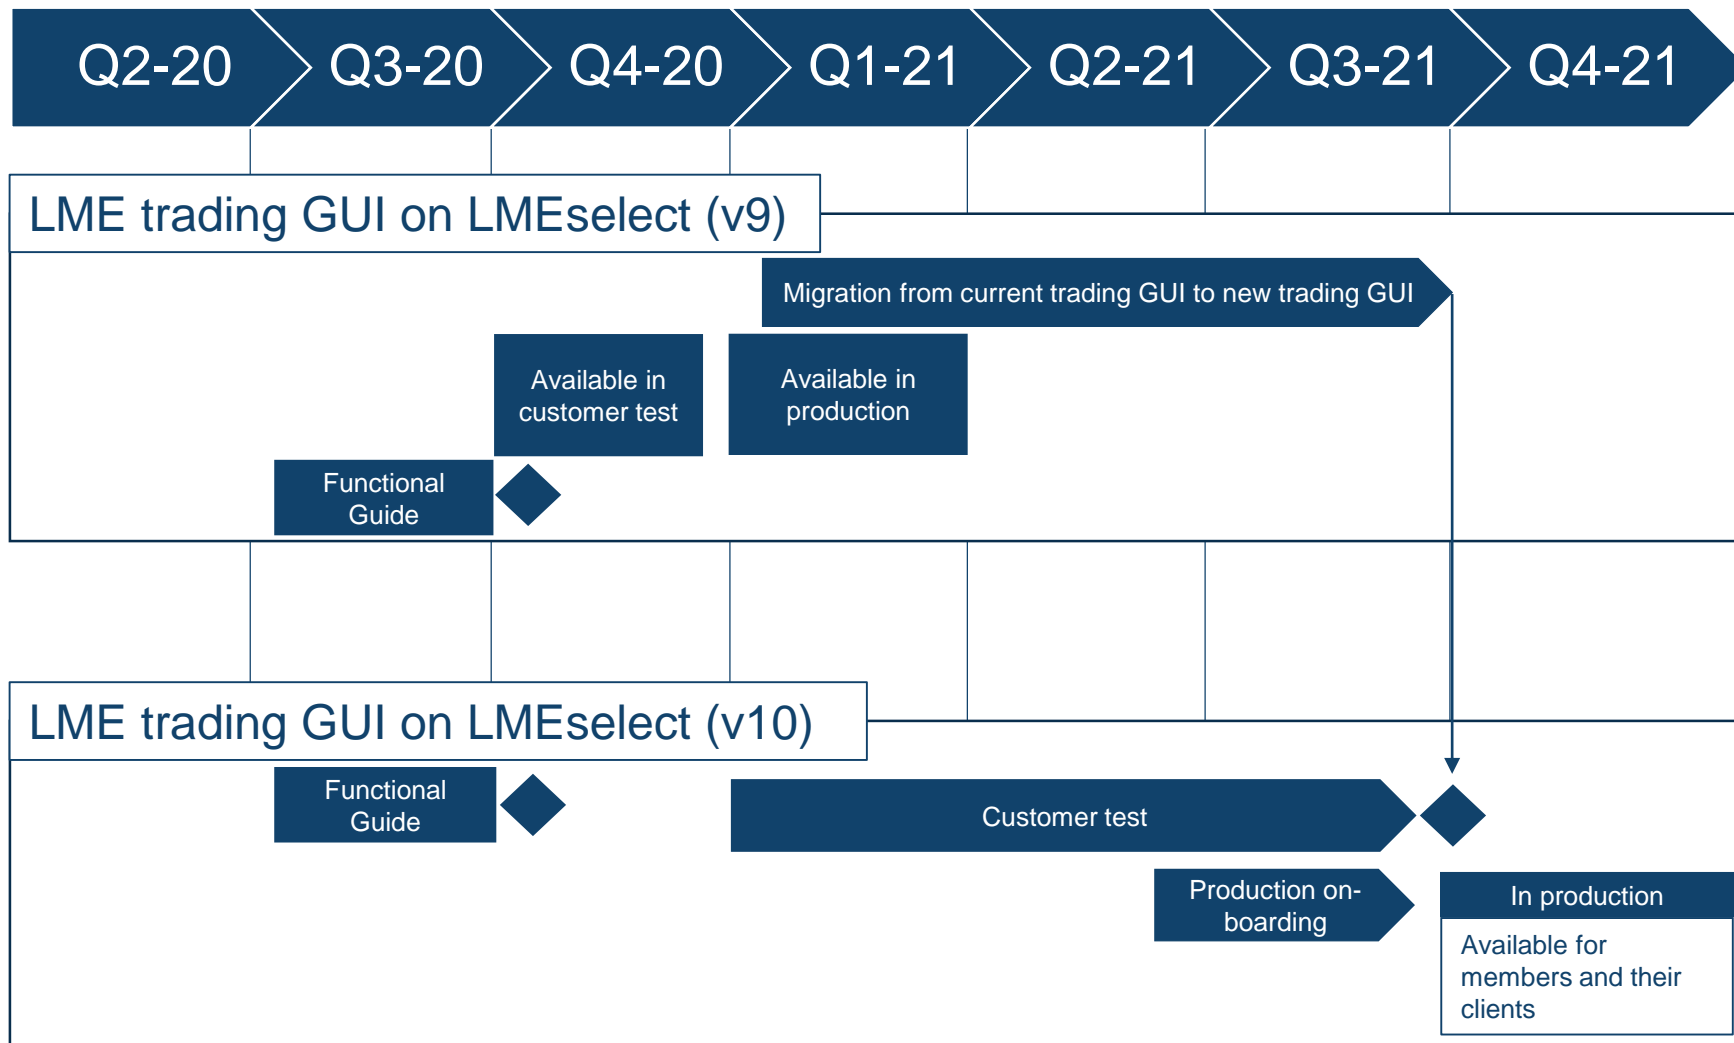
Q2-20 Q3-20 Q4-20 Q1-21 Q2-21 Q3-21 Q4-21

LME trading GUI on LMEselect (v9)

Migration from current trading GUI to new trading GUI

Available in customer test

Available in production

Functional Guide

LME trading GUI on LMEselect (v10)

Functional Guide

Customer test

Production on-boarding

In production

Available for members and their clients